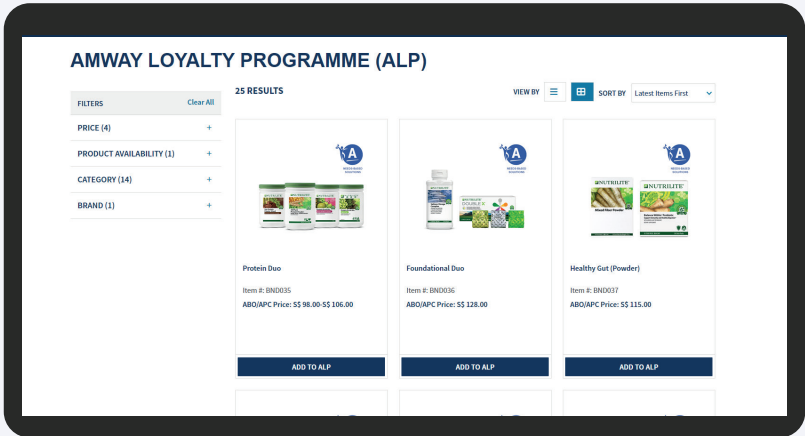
AMWAY LOYALTY PROGRAMME (ALP)

FILTERS
Clear All
PRICE (4) +
PRODUCT AVAILABILITY (1) +
CATEGORY (14) +
BRAND (1) +

25 RESULTS
VIEW BY
SORT BY
Latest Items First

Protein Duo
Item #: BND035
ABO/APC Price: S$ 98.00-S$ 106.00
ADD TO ALP

Foundational Duo
Item #: BND036
ABO/APC Price: S$ 128.00
ADD TO ALP

NUTRILITE
NUTRILITE
Healthy Gut (Powder)
Item #: BND037
ABO/APC Price: S$ 115.00
ADD TO ALP